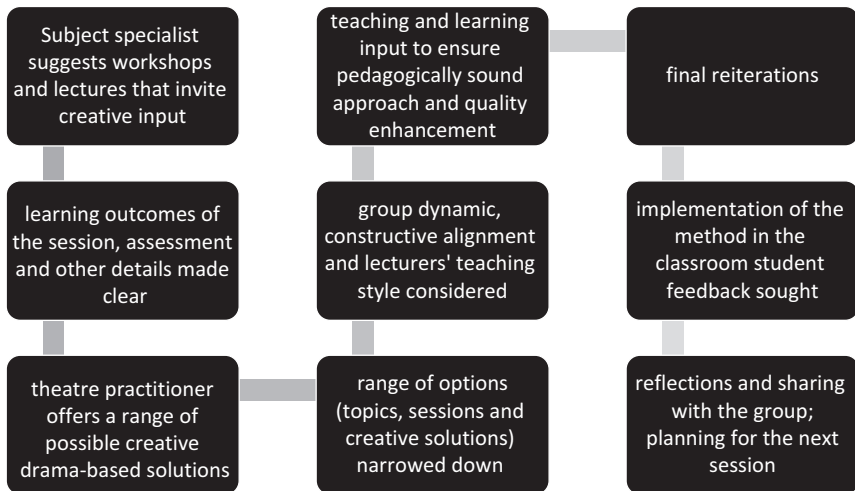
Subject specialist suggests workshops and lectures that invite creative input

learning outcomes of the session, assessment and other details made clear

theatre practitioner offers a range of possible creative drama-based solutions

range of options (topics, sessions and creative solutions) narrowed down

group dynamic, constructive alignment and lecturers' teaching style considered

teaching and learning input to ensure pedagogically sound approach and quality enhancement

final reiterations

implementation of the method in the classroom student feedback sought

reflections and sharing with the group; planning for the next session